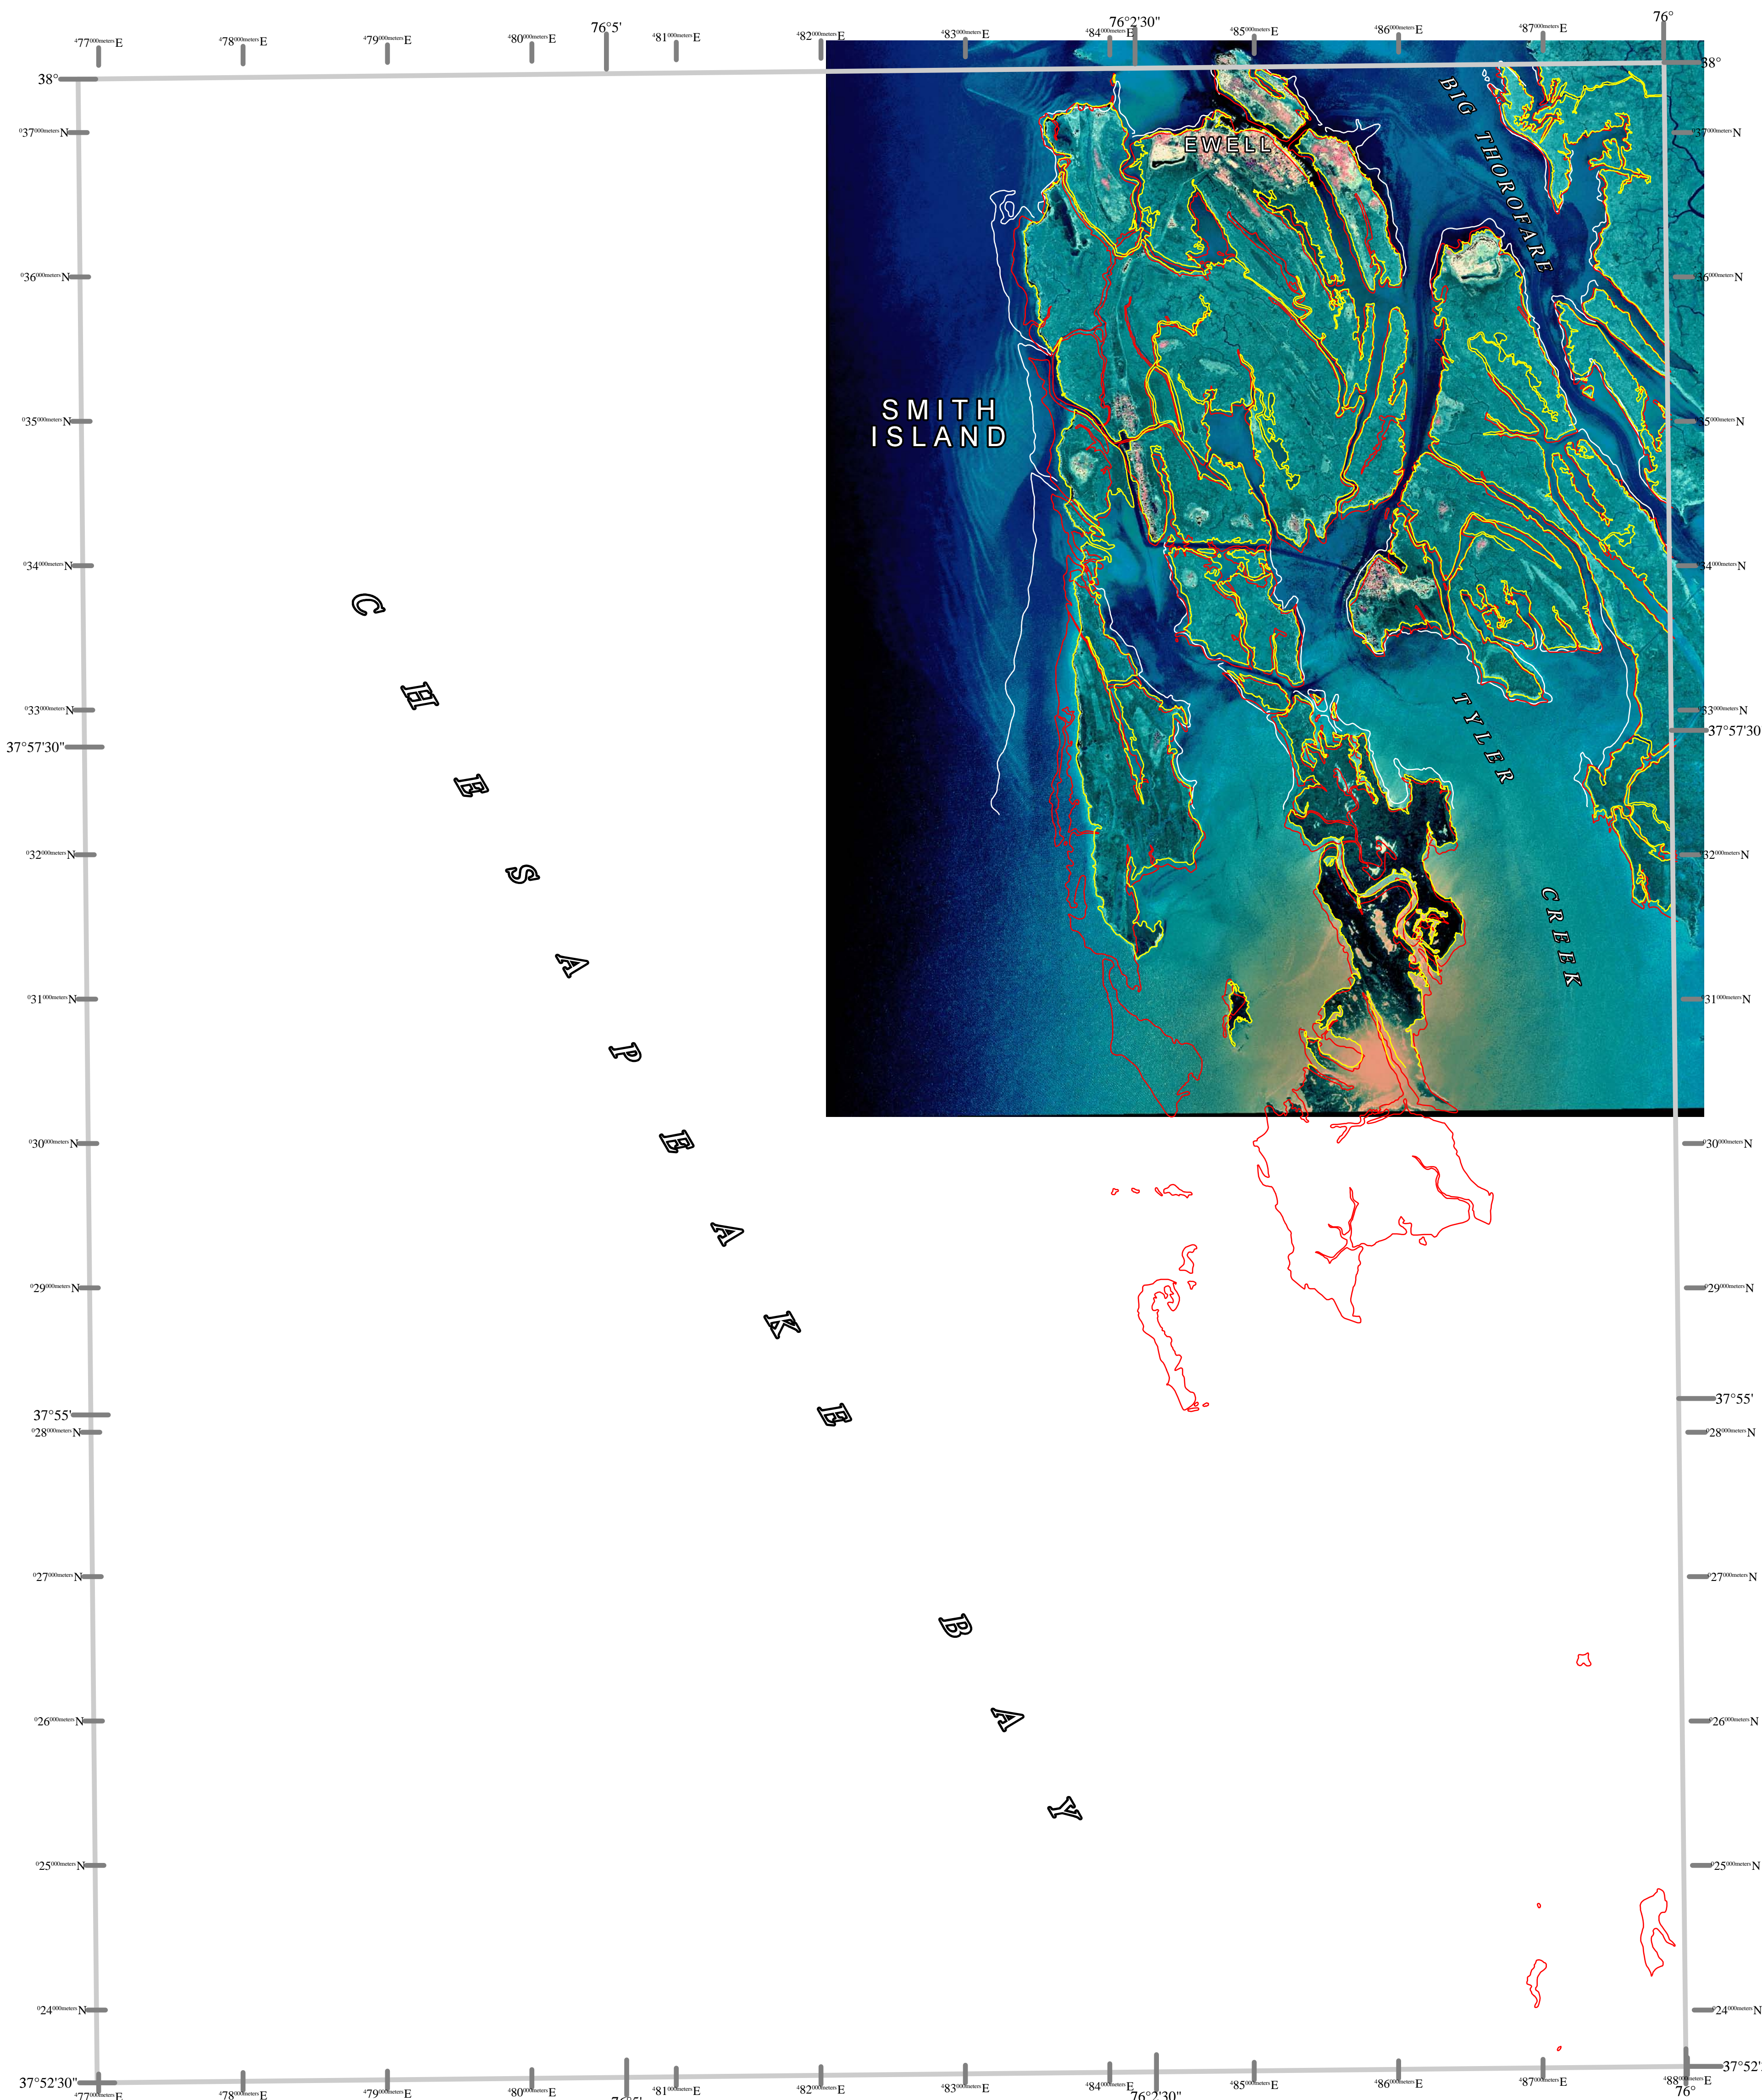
$^{4}77^{000\text{meters}}$E $^{4}78^{000\text{meters}}$E $^{4}79^{000\text{meters}}$E $^{4}80^{000\text{meters}}$E 76°5' $^{4}81^{000\text{meters}}$E $^{4}82^{000\text{meters}}$E $^{4}83^{000\text{meters}}$E $^{4}84^{000\text{meters}}$E 76°2'30" $^{4}85^{000\text{meters}}$E $^{4}86^{000\text{meters}}$E $^{4}87^{000\text{meters}}$E 76°

38°
38°

$^{0}37^{000\text{meters}}$N
$^{0}37^{000\text{meters}}$N

EWELL

BIG THOROFARE

$^{0}36^{000\text{meters}}$N
$^{0}36^{000\text{meters}}$N

SMITH ISLAND

$^{0}35^{000\text{meters}}$N
$^{0}35^{000\text{meters}}$N

$^{0}34^{000\text{meters}}$N
$^{0}34^{000\text{meters}}$N

C

$^{0}33^{000\text{meters}}$N
$^{0}33^{000\text{meters}}$N

H

37°57'30"
37°57'30"

TYLER

E

$^{0}32^{000\text{meters}}$N
$^{0}32^{000\text{meters}}$N

S

CREEK

A

$^{0}31^{000\text{meters}}$N
$^{0}31^{000\text{meters}}$N

P

$^{0}30^{000\text{meters}}$N
$^{0}30^{000\text{meters}}$N

E

A

$^{0}29^{000\text{meters}}$N
$^{0}29^{000\text{meters}}$N

K

37°55'
37°55'

$^{0}28^{000\text{meters}}$N
$^{0}28^{000\text{meters}}$N

E

$^{0}27^{000\text{meters}}$N
$^{0}27^{000\text{meters}}$N

B

$^{0}26^{000\text{meters}}$N
$^{0}26^{000\text{meters}}$N

A

Y

$^{0}25^{000\text{meters}}$N
$^{0}25^{000\text{meters}}$N

$^{0}24^{000\text{meters}}$N
$^{0}24^{000\text{meters}}$N

37°52'30"
37°52'

$^{4}77^{000\text{meters}}$E $^{4}78^{000\text{meters}}$E $^{4}79^{000\text{meters}}$E $^{4}80^{000\text{meters}}$E 76°5' $^{4}81^{000\text{meters}}$E $^{4}82^{000\text{meters}}$E $^{4}83^{000\text{meters}}$E $^{4}84^{000\text{meters}}$E 76°2'30" $^{4}85^{000\text{meters}}$E $^{4}86^{000\text{meters}}$E $^{4}87^{000\text{meters}}$E $^{4}88^{000\text{meters}}$E 76°